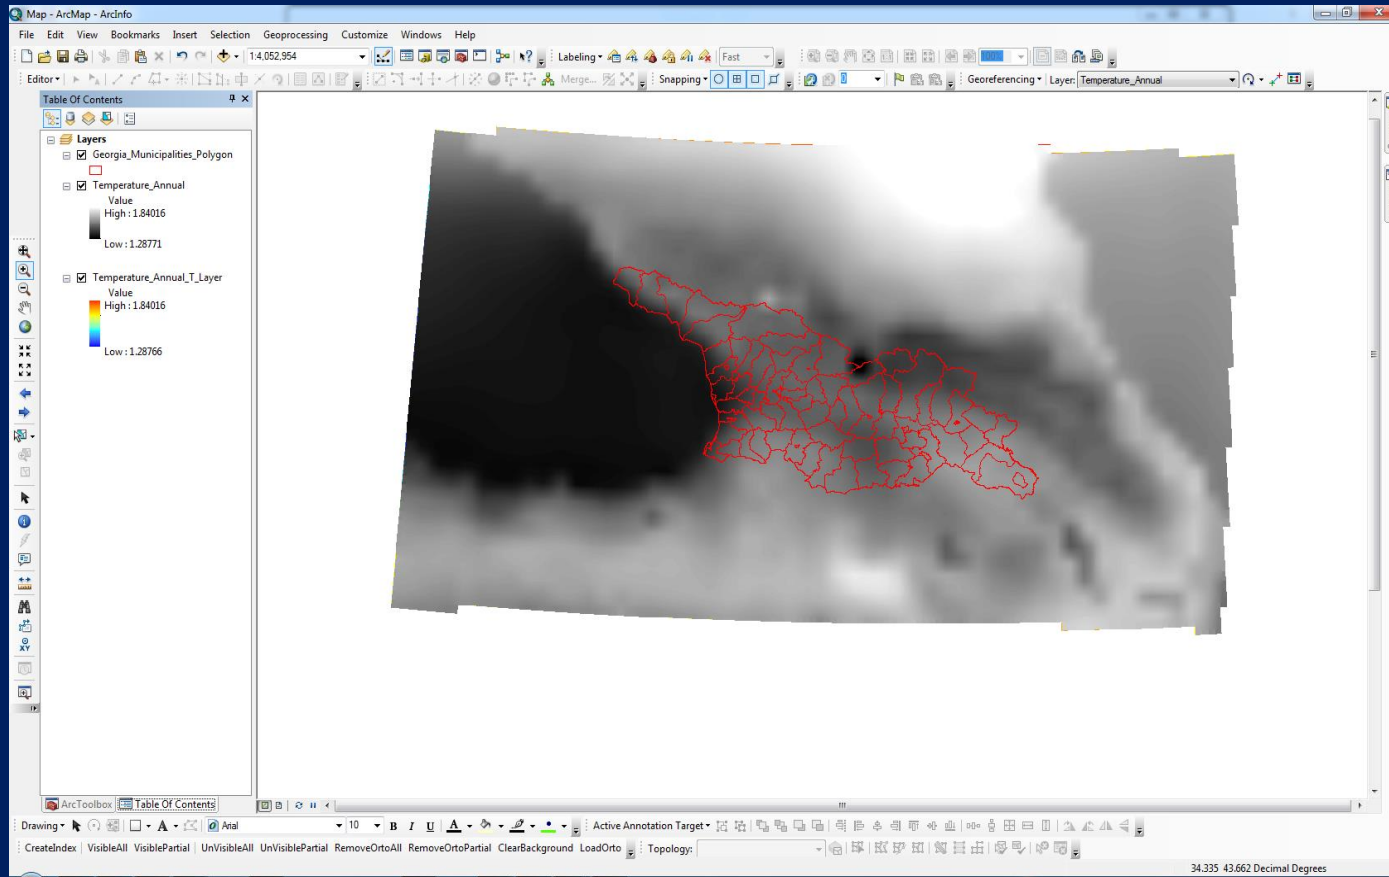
Map - ArcMap - ArcInfo

File Edit View Bookmarks Insert Selection Geoprocessing Customize Windows Help

1:4,052,954

Labeling ▾

Fast

Editor ▾

Merge...

Snapping ▾

Georeferencing ▾ Layer: Temperature_Annual

Table Of Contents

Layers

Georgia_Municipalities_Polygon

Temperature_Annual

Value

High : 1.84016

Low : 1.28771

Temperature_Annual_T_Layer

Value

High : 1.84016

Low : 1.28766

ArcToolbox Table Of Contents

Drawing ▾ A ▾ Arial 10 B I U A ▾ Active Annotation Target ▾

CreateIndex VisibleAll VisiblePartial UnVisibleAll UnVisiblePartial RemoveOrtoAll RemoveOrtoPartial ClearBackground LoadOrto Topology:

34.335 43.662 Decimal Degrees